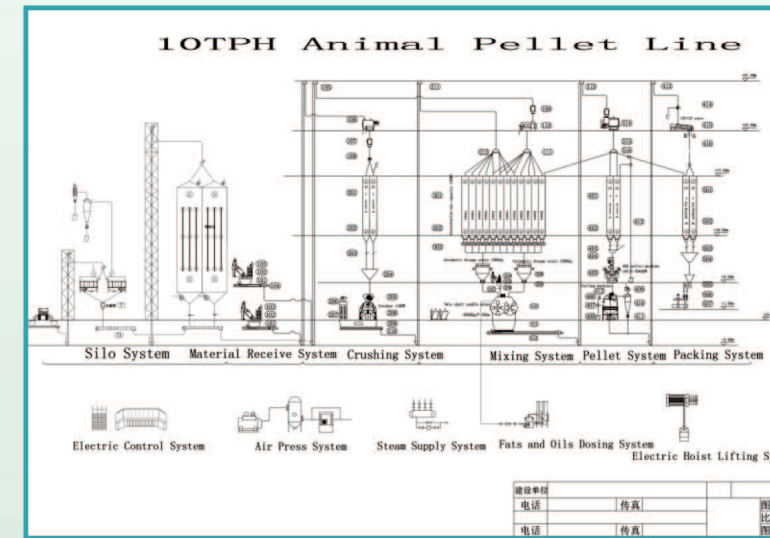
10TPH Animal Pellet Line

Silo System
Material Receive System
Crushing System
Mixing System
Pellet System
Packing System

Electric Control System
Air Press System
Steam Supply System
Fats and Oils Dosing System
Electric Hoist Lifting S

| 建设单位 | | | |
|---|---|---|---|
| 电话 | | 传真 | |
| | | | |
| 电话 | | 传真 | |

图
比
图